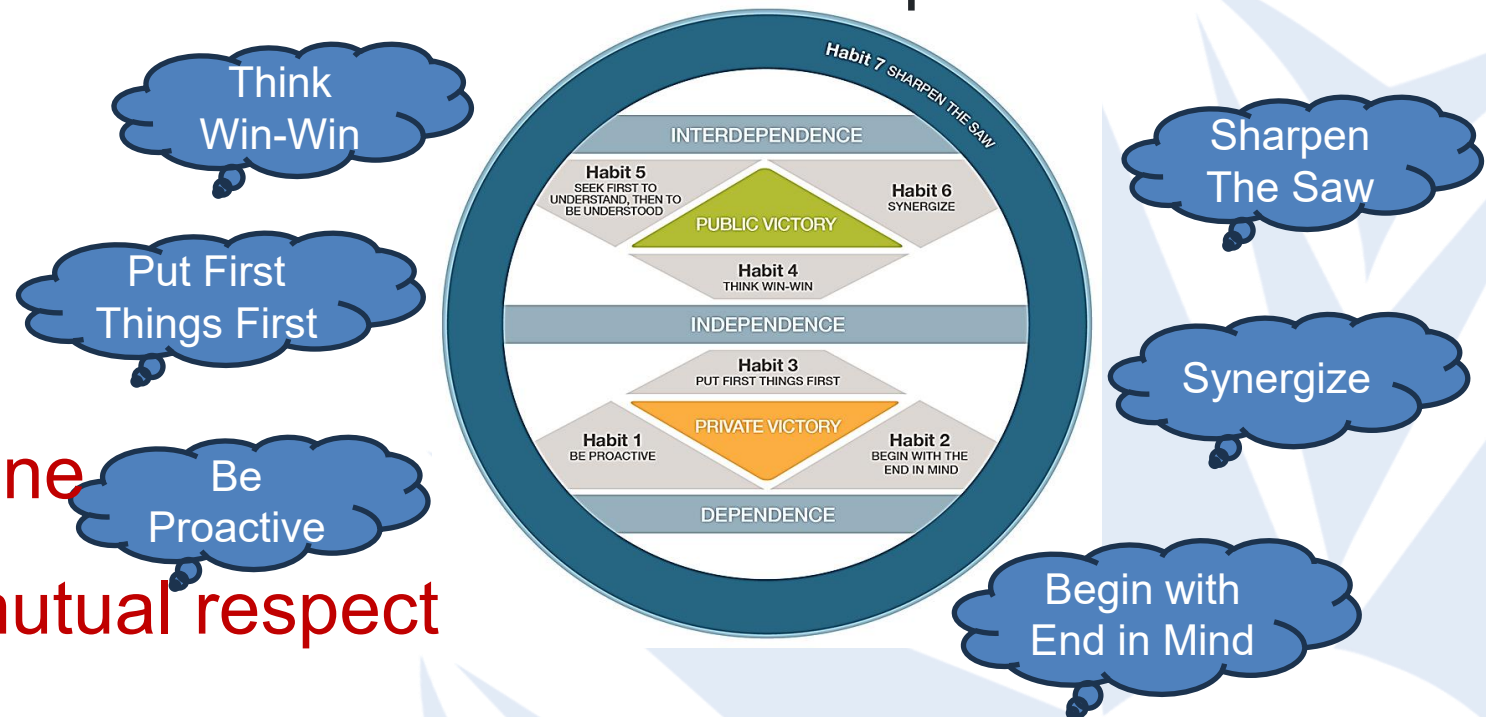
Think Win-Win

Put First Things First

ne

Be Proactive

nutual respect

Habit 7 SHARPEN THE SAW

INTERDEPENDENCE

Habit 5
SEEK FIRST TO UNDERSTAND, THEN TO BE UNDERSTOOD

PUBLIC VICTORY

Habit 6
SYNERGIZE

Habit 4
THINK WIN-WIN

INDEPENDENCE

Habit 3
PUT FIRST THINGS FIRST

PRIVATE VICTORY

Habit 1
BE PROACTIVE

Habit 2
BEGIN WITH THE END IN MIND

DEPENDENCE

Sharpen The Saw

Synergize

Begin with End in Mind